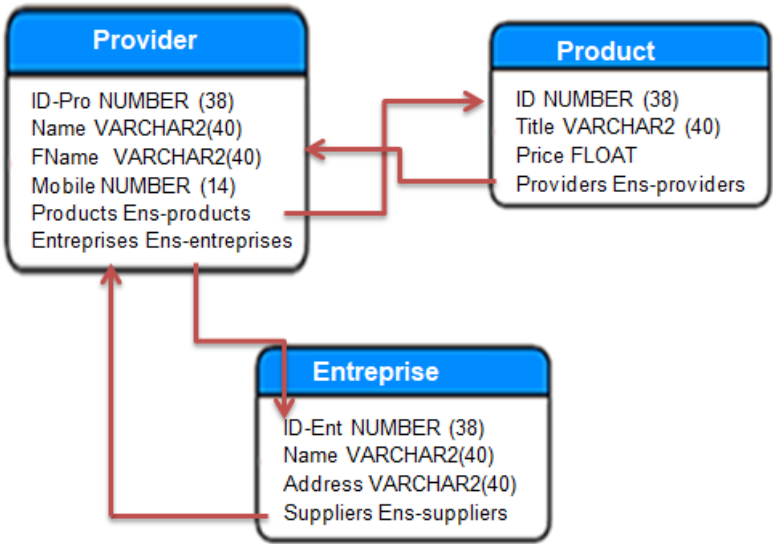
Provider

ID-Pro NUMBER (38)
Name VARCHAR2(40)
FName VARCHAR2(40)
Mobile NUMBER (14)
Products Ens-products
Entreprises Ens-entreprises

Product

ID NUMBER (38)
Title VARCHAR2 (40)
Price FLOAT
Providers Ens-providers

Entreprise

ID-Ent NUMBER (38)
Name VARCHAR2(40)
Address VARCHAR2(40)
Suppliers Ens-suppliers